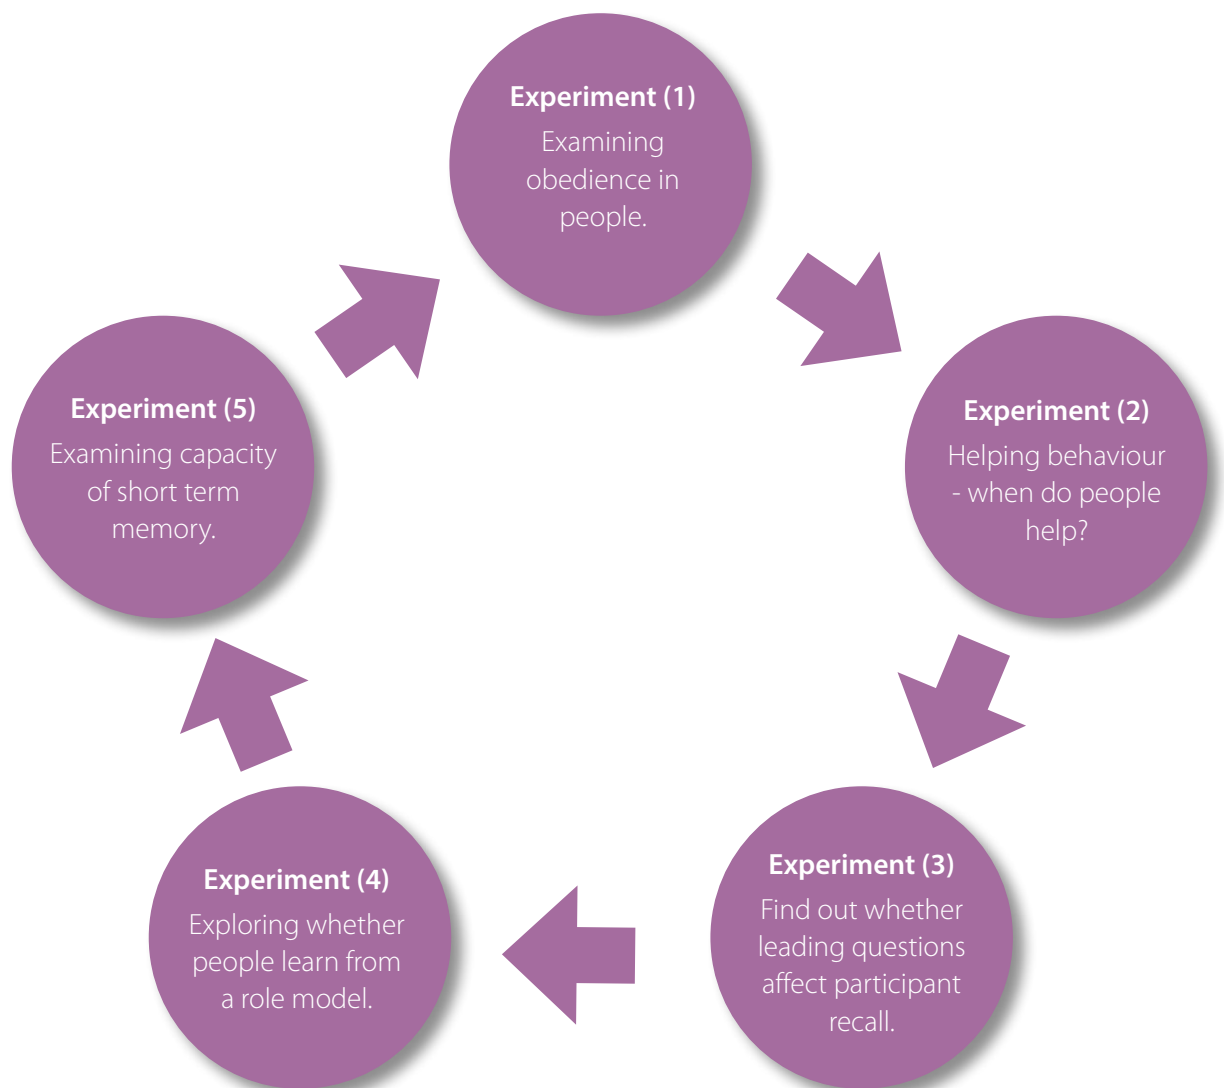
**Experiment (1)**
Examining obedience in people.

**Experiment (2)**
Helping behaviour - when do people help?

**Experiment (3)**
Find out whether leading questions affect participant recall.

**Experiment (4)**
Exploring whether people learn from a role model.

**Experiment (5)**
Examining capacity of short term memory.